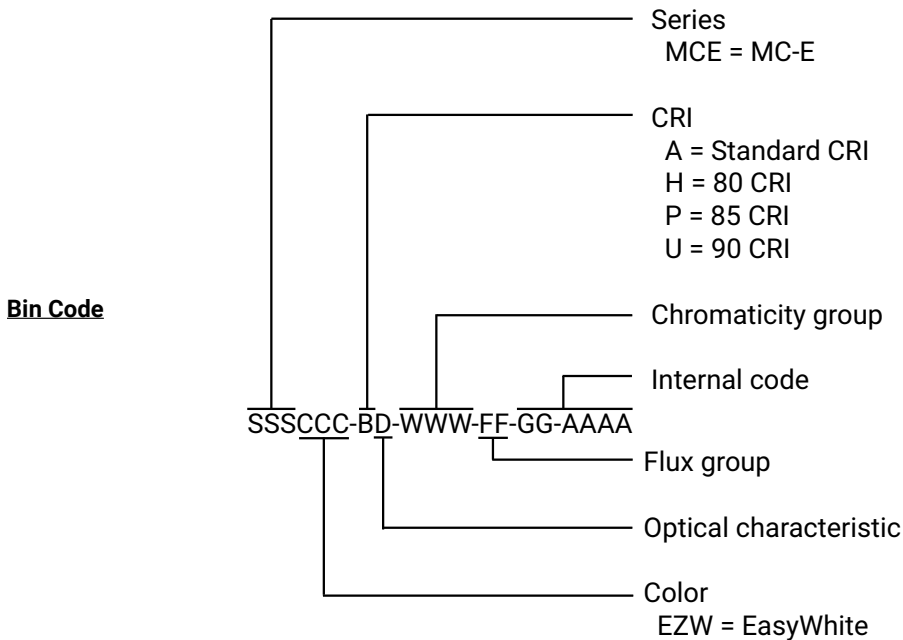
Bin Code

SSSCCC-BD-WWW-FF-GG-AAAA

Series
MCE = MC-E

CRI
A = Standard CRI
H = 80 CRI
P = 85 CRI
U = 90 CRI

Chromaticity group

Internal code

Flux group

Optical characteristic

Color
EZW = EasyWhite